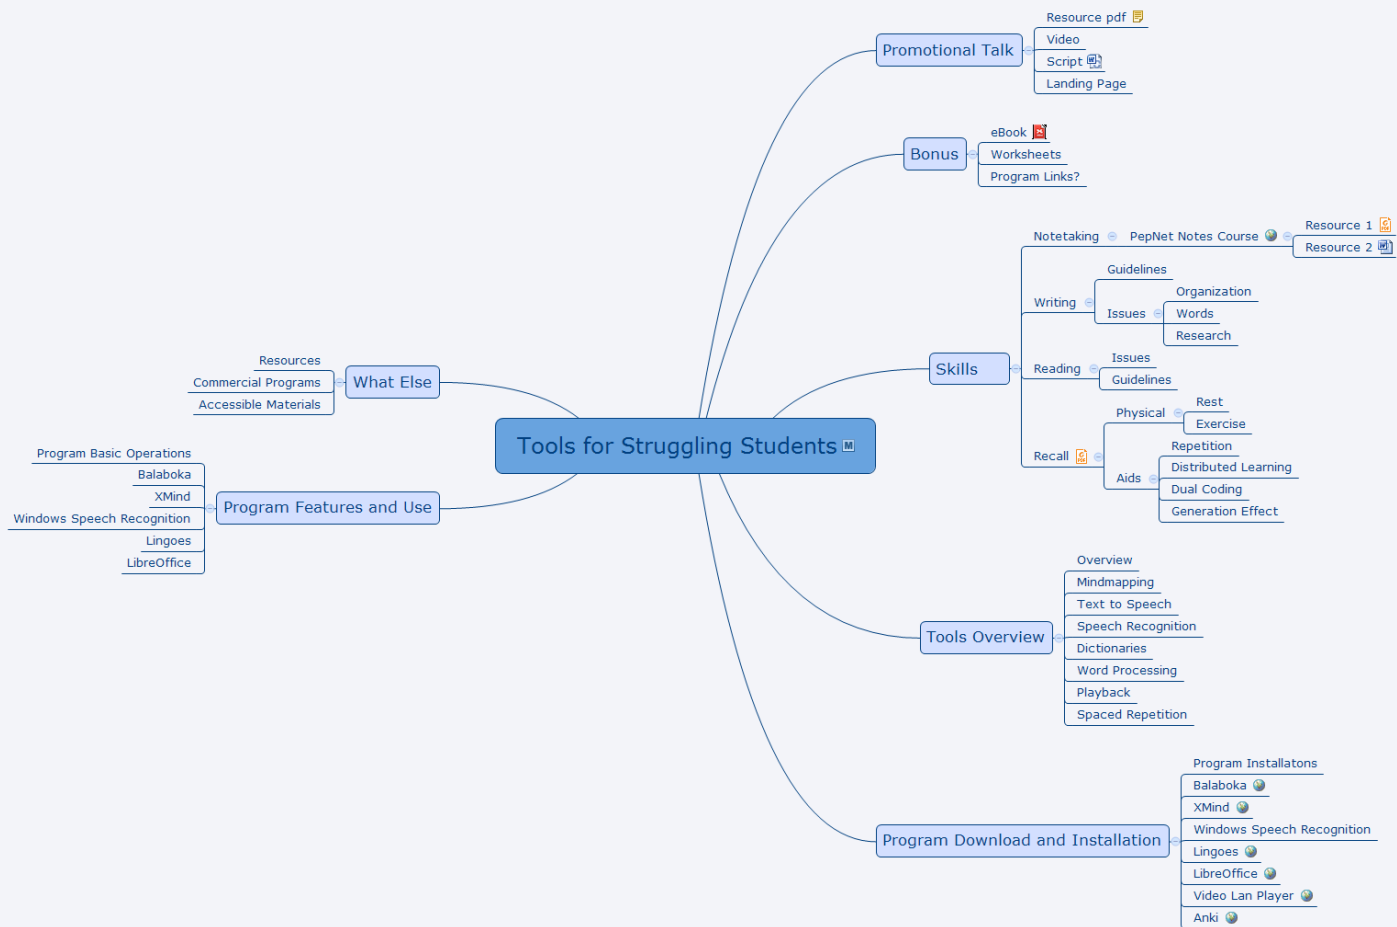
Tools for Struggling Students

Promotional Talk
Resource pdf
Video
Script
Landing Page

Bonus
eBook
Worksheets
Program Links?

Skills
Notetaking
PepNet Notes Course
Resource 1
Resource 2
Writing
Guidelines
Issues
Organization
Words
Research
Reading
Issues
Guidelines
Recall
Physical
Rest
Exercise
Aids
Repetition
Distributed Learning
Dual Coding
Generation Effect

Tools Overview
Overview
Mindmapping
Text to Speech
Speech Recognition
Dictionaries
Word Processing
Playback
Spaced Repetition

Program Download and Installation
Program Installatons
Balaboka
XMind
Windows Speech Recognition
Lingoes
LibreOffice
Video Lan Player
Anki

What Else
Resources
Commercial Programs
Accessible Materials

Program Features and Use
Program Basic Operations
Balaboka
XMind
Windows Speech Recognition
Lingoes
LibreOffice